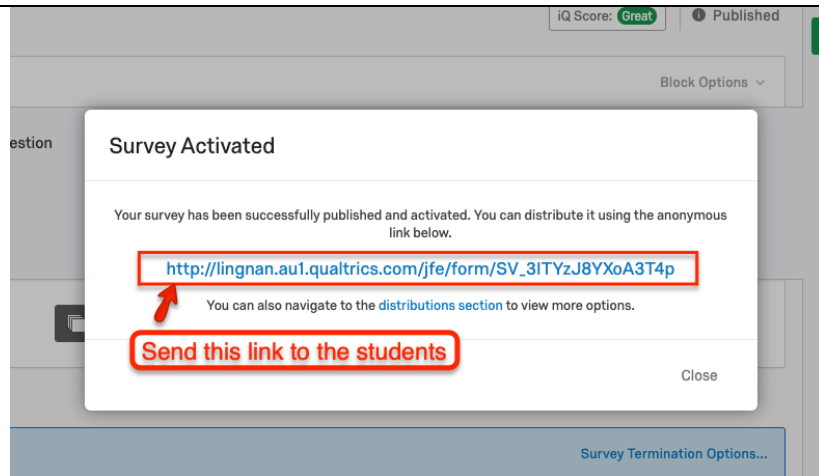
iQ Score: Great

Published

Block Options

estion

Survey Activated

Your survey has been successfully published and activated. You can distribute it using the anonymous link below.

http://lingnan.au1.qualtrics.com/jfe/form/SV_3ITYzJ8YXoA3T4p

You can also navigate to the distributions section to view more options.

Send this link to the students

Close

Survey Termination Options...